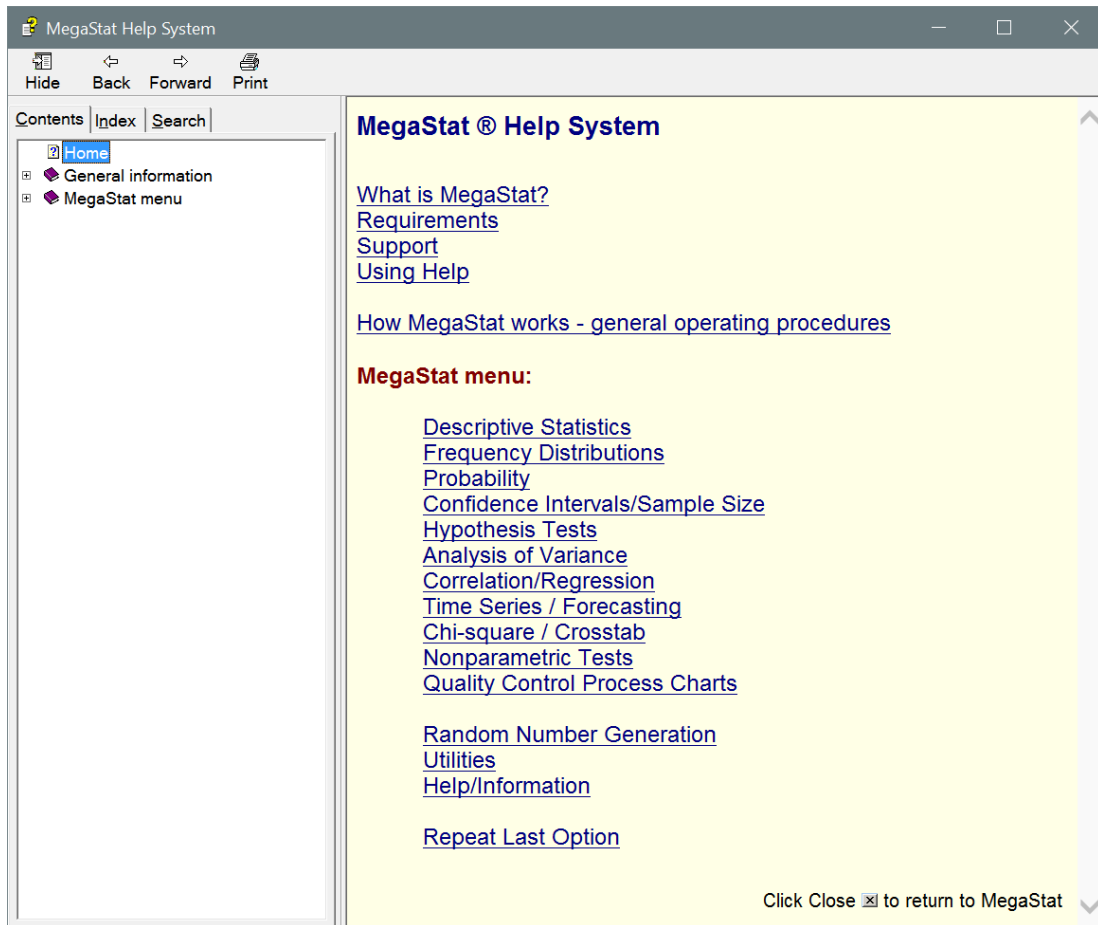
MegaStat Help System

Hide Back Forward Print

Contents Index Search

Home
General information
MegaStat menu

MegaStat ® Help System

What is MegaStat?
Requirements
Support
Using Help

How MegaStat works - general operating procedures

MegaStat menu:

Descriptive Statistics
Frequency Distributions
Probability
Confidence Intervals/Sample Size
Hypothesis Tests
Analysis of Variance
Correlation/Regression
Time Series / Forecasting
Chi-square / Crosstab
Nonparametric Tests
Quality Control Process Charts

Random Number Generation
Utilities
Help/Information

Repeat Last Option

Click Close ☒ to return to MegaStat